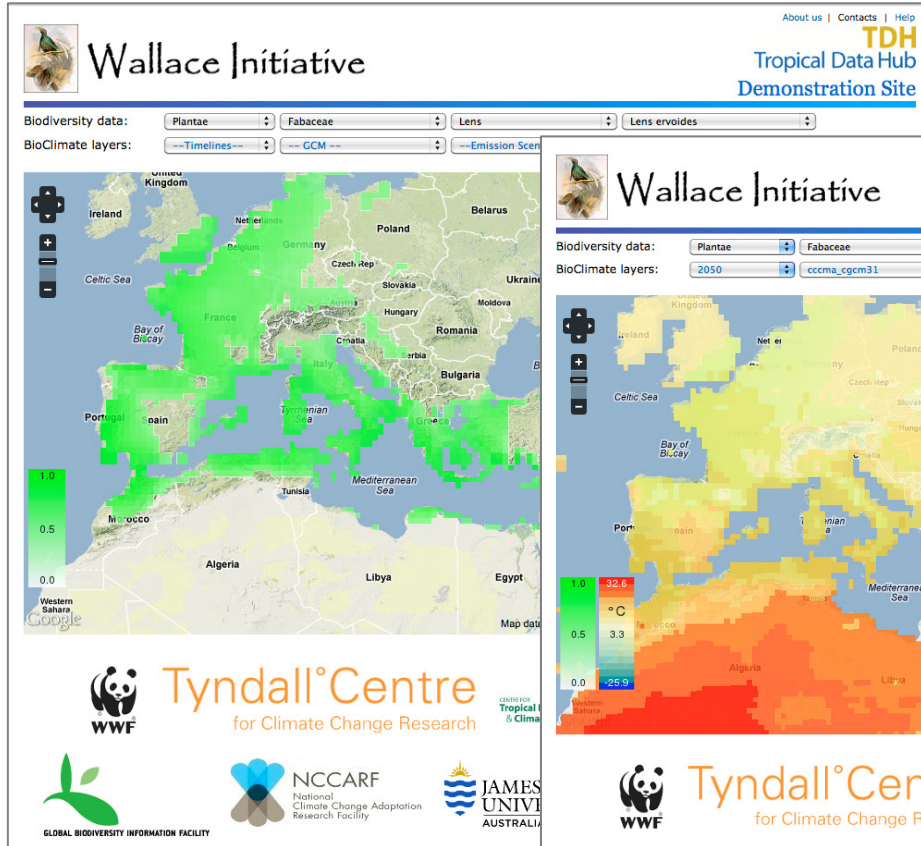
About us | Contacts | Help

Wallace Initiative

TDH
Tropical Data Hub
Demonstration Site

Biodiversity data: Plantae Fabaceae Lens Lens ervoides
BioClimate layers: --Timelines-- -- GCM -- --Emission Scen

+
−

United Kingdom
Ireland
Netherlands
Belgium
Germany
Poland
Belarus
Czech Rep
Slovakia
Ukraine
Celtic Sea
Moldova
Hungary
France
Bay of Biscay
Romania
Croatia
Serbia
Italy
Bulgaria
Portugal
Spain
Tyrrhenian Sea
Greece
Tunisia
Mediterranean Sea
Morocco
Algeria
Libya
Egypt
Western Sahara
Google
Map data

1.0
0.5
0.0

WWF
Tyndall°Centre
for Climate Change Research
Centre for Tropical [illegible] & Clima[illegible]

GLOBAL BIODIVERSITY INFORMATION FACILITY
NCCARF
National Climate Change Adaptation Research Facility
JAMES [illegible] UNIV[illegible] AUSTRALIA

Wallace Initiative

Biodiversity data: Plantae Fabaceae
BioClimate layers: 2050 cccma_cgcm31

+
−

United Kingdom
Ireland
Netherlands
Germany
Poland
Czech Rep
Celtic Sea
Bay of Biscay
Portugal
Spain
Tyrrhenian Sea
Mediterranean Sea
Algeria
Libya
Western Sahara

1.0
0.5
0.0
32.6
°C
3.3
-25.9

WWF
Tyndall°Cen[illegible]
for Climate Change R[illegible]